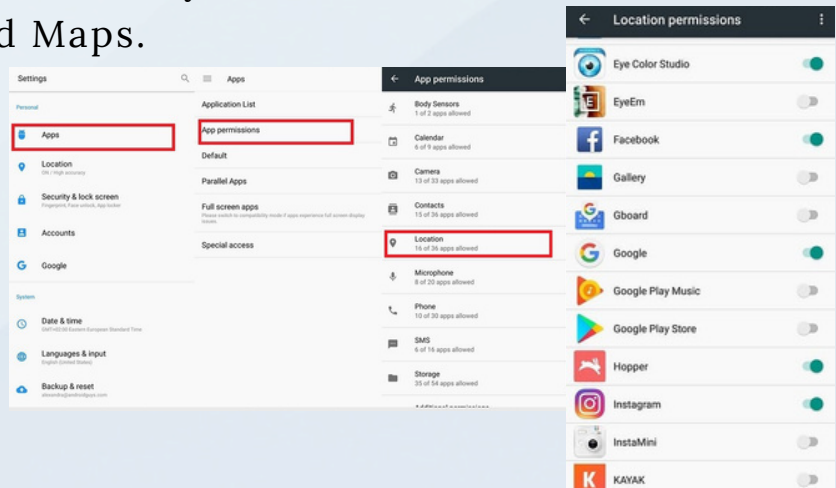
d Maps.

Settings

Personal

Apps

Location
ON / High accuracy

Security & lock screen
Fingerprint, Face unlock, App locker

Accounts

Google

System

Date & time
GMT+02:00 Eastern European Standard Time

Languages & input
English (United States)

Backup & reset
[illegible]

Apps

Application List

App permissions

Default

Parallel Apps

Full screen apps
Please switch to compatibility mode if apps experience full screen display issues.

Special access

App permissions

Body Sensors
1 of 2 apps allowed

Calendar
6 of 9 apps allowed

Camera
13 of 33 apps allowed

Contacts
15 of 36 apps allowed

Location
16 of 36 apps allowed

Microphone
8 of 20 apps allowed

Phone
10 of 30 apps allowed

SMS
6 of 16 apps allowed

Storage
35 of 54 apps allowed

Additional permissions

Location permissions

Eye Color Studio

EyeEm

Facebook

Gallery

Gboard

Google

Google Play Music

Google Play Store

Hopper

Instagram

InstaMini

KAYAK